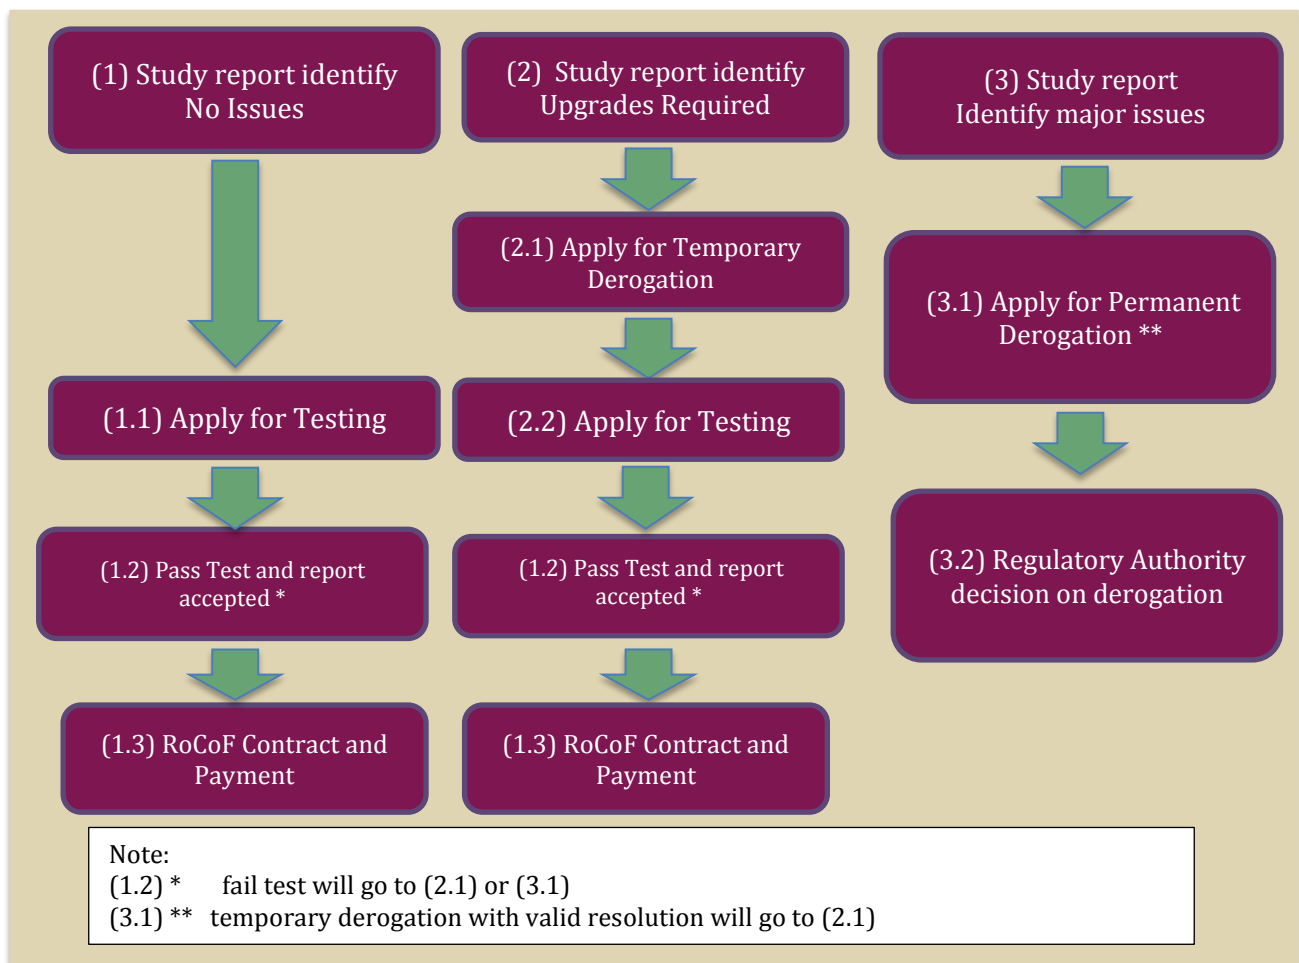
(1) Study report identify No Issues

(1.1) Apply for Testing

(1.2) Pass Test and report accepted *

(1.3) RoCoF Contract and Payment

(2) Study report identify Upgrades Required

(2.1) Apply for Temporary Derogation

(2.2) Apply for Testing

(1.2) Pass Test and report accepted *

(1.3) RoCoF Contract and Payment

(3) Study report Identify major issues

(3.1) Apply for Permanent Derogation **

(3.2) Regulatory Authority decision on derogation

Note:
(1.2) * fail test will go to (2.1) or (3.1)
(3.1) ** temporary derogation with valid resolution will go to (2.1)